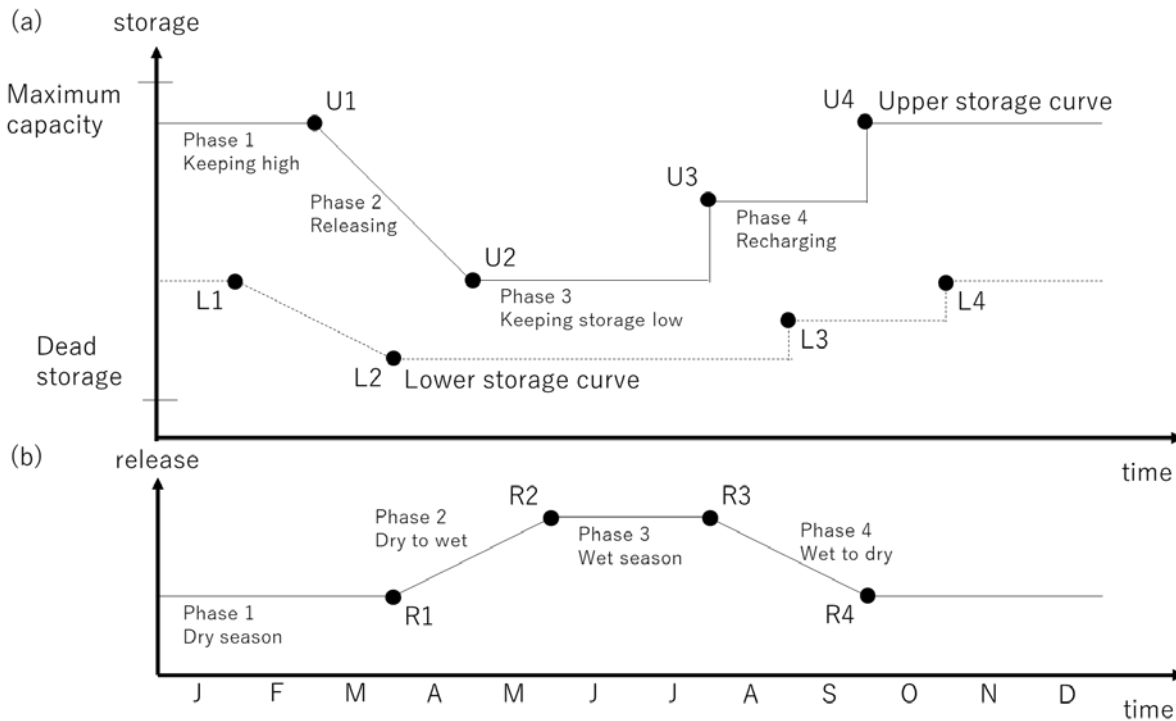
(a)

storage

Maximum capacity

Dead storage

U1

Phase 1
Keeping high

Phase 2
Releasing

U2

Phase 3
Keeping storage low

U3

Phase 4
Recharging

U4 Upper storage curve

L1

L2 Lower storage curve

L3

L4

time

(b)

release

Phase 1
Dry season

R1

Phase 2
Dry to wet

R2

Phase 3
Wet season

R3

Phase 4
Wet to dry

R4

J F M A M J J A S O N D

time